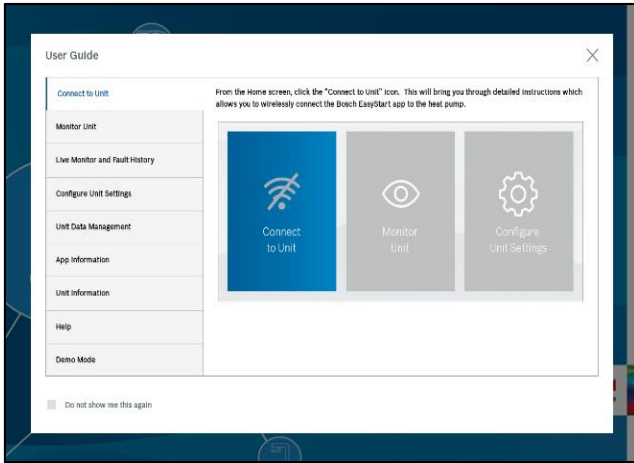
User Guide

Connect to Unit

Monitor Unit

Live Monitor and Fault History

Configure Unit Settings

Unit Data Management

App Information

Unit Information

Help

Demo Mode

From the Home screen, click the "Connect to Unit" icon. This will bring you through detailed instructions which allows you to wirelessly connect the Bosch EasyStart app to the heat pump.

Connect to Unit

Monitor Unit

Configure Unit Settings

Do not show me this again